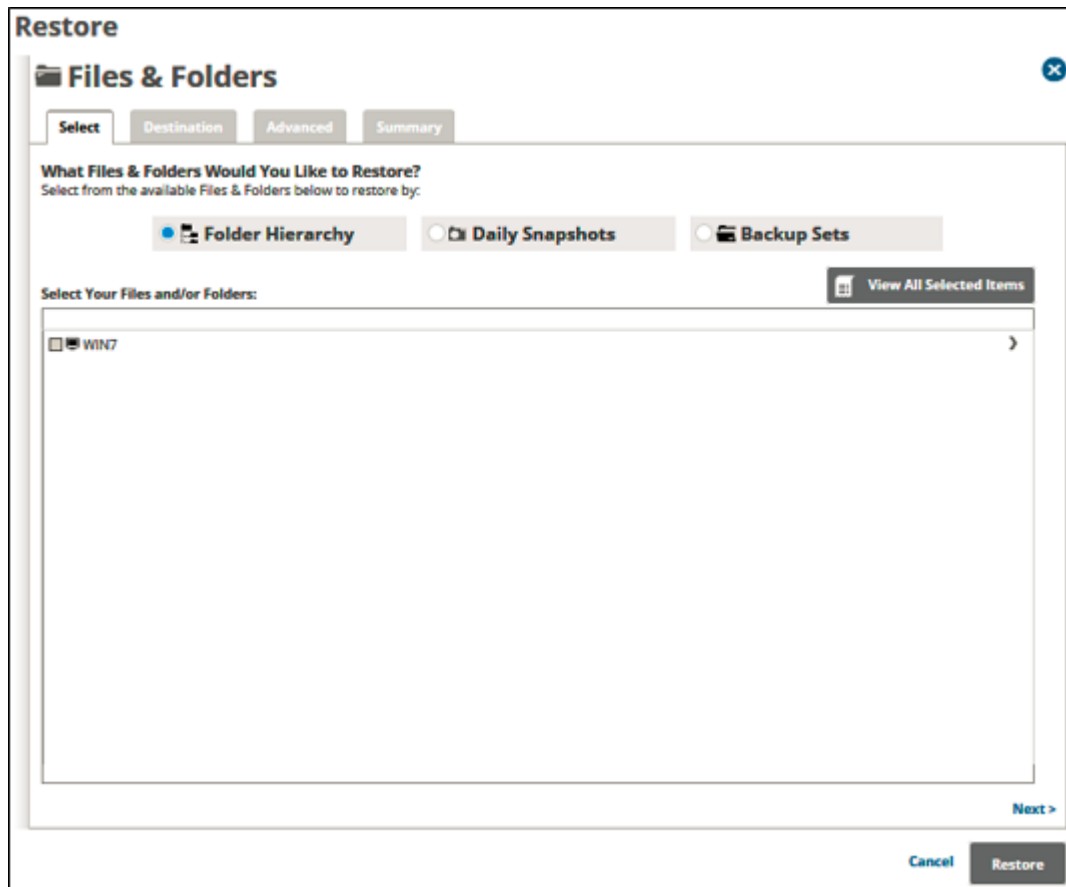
Restore

Files & Folders

Select
Destination
Advanced
Summary

What Files & Folders Would You Like to Restore?
Select from the available Files & Folders below to restore by:

Folder Hierarchy
Daily Snapshots
Backup Sets

Select Your Files and/or Folders:

View All Selected Items

WIN7

Next >

Cancel
Restore